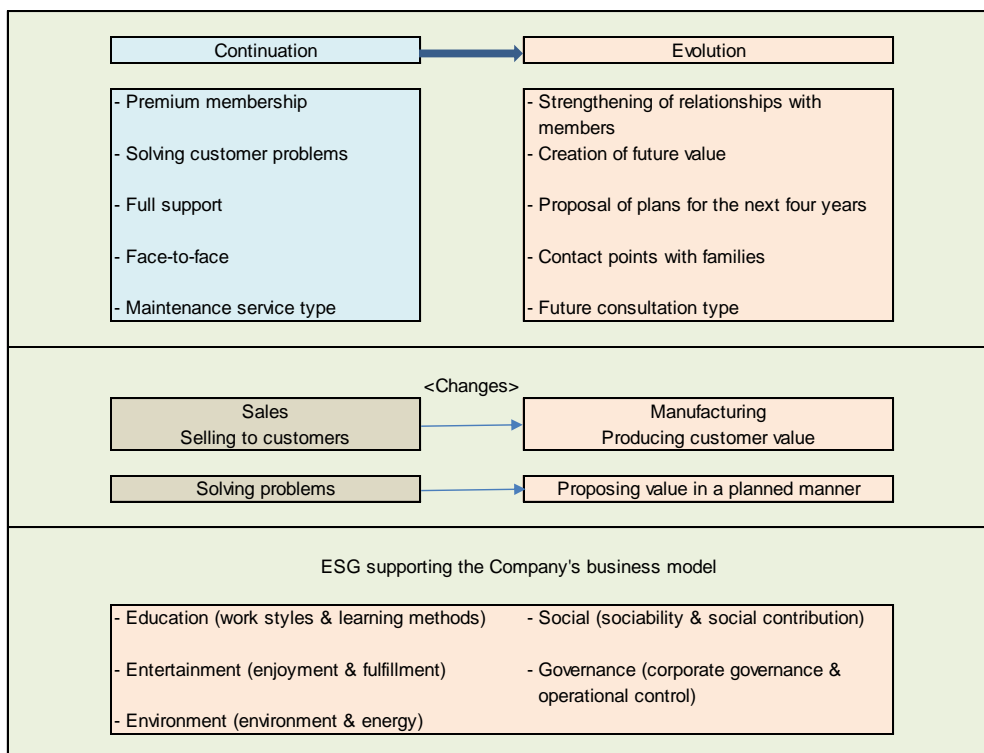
Continuation

Evolution

- Premium membership

- Solving customer problems

- Full support

- Face-to-face

- Maintenance service type

- Strengthening of relationships with members

- Creation of future value

- Proposal of plans for the next four years

- Contact points with families

- Future consultation type

<Changes>

Sales
Selling to customers

Manufacturing
Producing customer value

Solving problems

Proposing value in a planned manner

ESG supporting the Company's business model

- Education (work styles & learning methods)

- Entertainment (enjoyment & fulfillment)

- Environment (environment & energy)

- Social (sociability & social contribution)

- Governance (corporate governance & operational control)